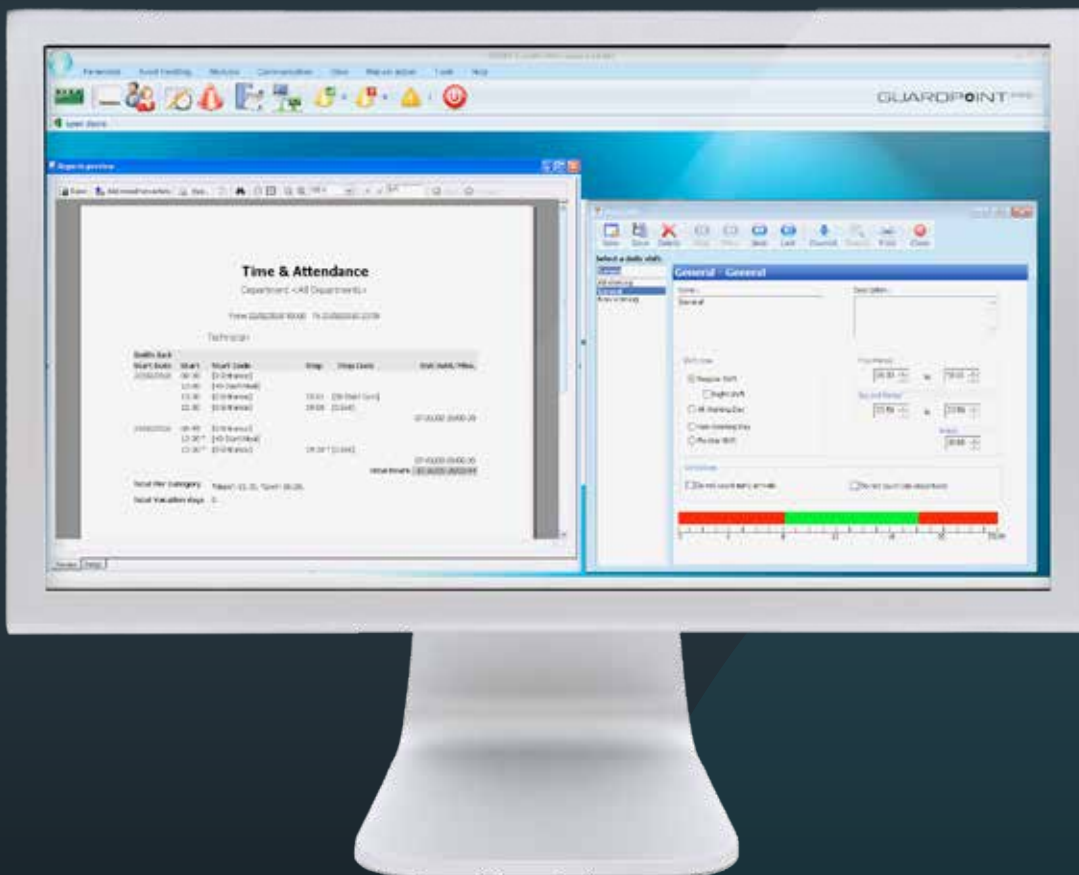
GUARDPOINT

Time & Attendance

Department <All Departments>

Technician

Total Per Category

Total Vacation days

General - General

Save Delete Close

Select a daily shift

General

Regular Shift

Night shift

Non Working Day

Do not count early arrivals

Do not count late departures